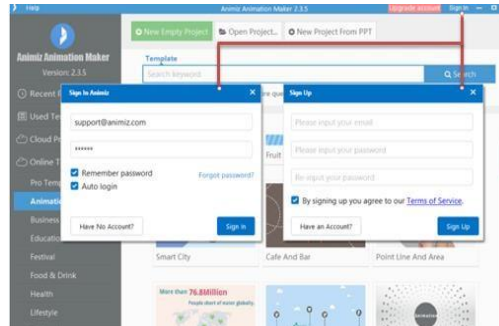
Help

Animiz Animation Maker 2.3.5

Upgrade account Sign In

Animiz Animation Maker

Version: 2.3.5

+ New Empty Project

Open Project...

+ New Project From PPT

Template

Search keyword

Q Search

Recent P

Used Te

Cloud P

Online T

Pro Tem

Animati

Business

Educatio

Festival

Food & Drink

Health

Lifestyle

Sign In Animiz

support@animiz.com

••••••

Remember password

Auto login

Forgot password?

Have No Account?

Sign in

re que

Fruit

Sign Up

Please input your email

Please input your password

Re-input your password

By signing up you agree to our Terms of Service.

Have an Account?

Sign Up

Smart City

Cafe And Bar

Point Line And Area

More than 76.8Million

People short of water globally